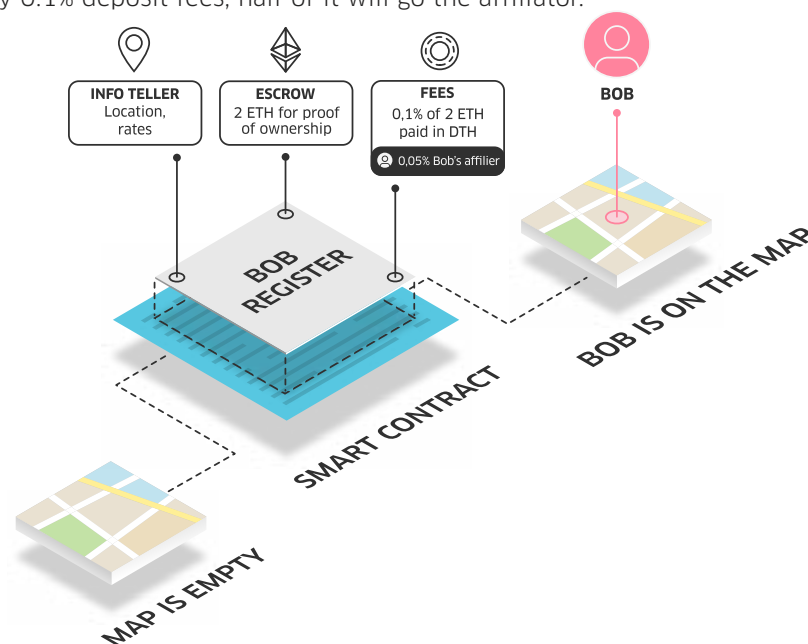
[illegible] 0.1% deposit fees, half of it will go the affiliator.

INFO TELLER
Location, rates

ESCROW
2 ETH for proof of ownership

FEES
0,1% of 2 ETH paid in DTH

0,05% Bob's affilier

BOB

BOB REGISTER

SMART CONTRACT

BOB IS ON THE MAP

MAP IS EMPTY